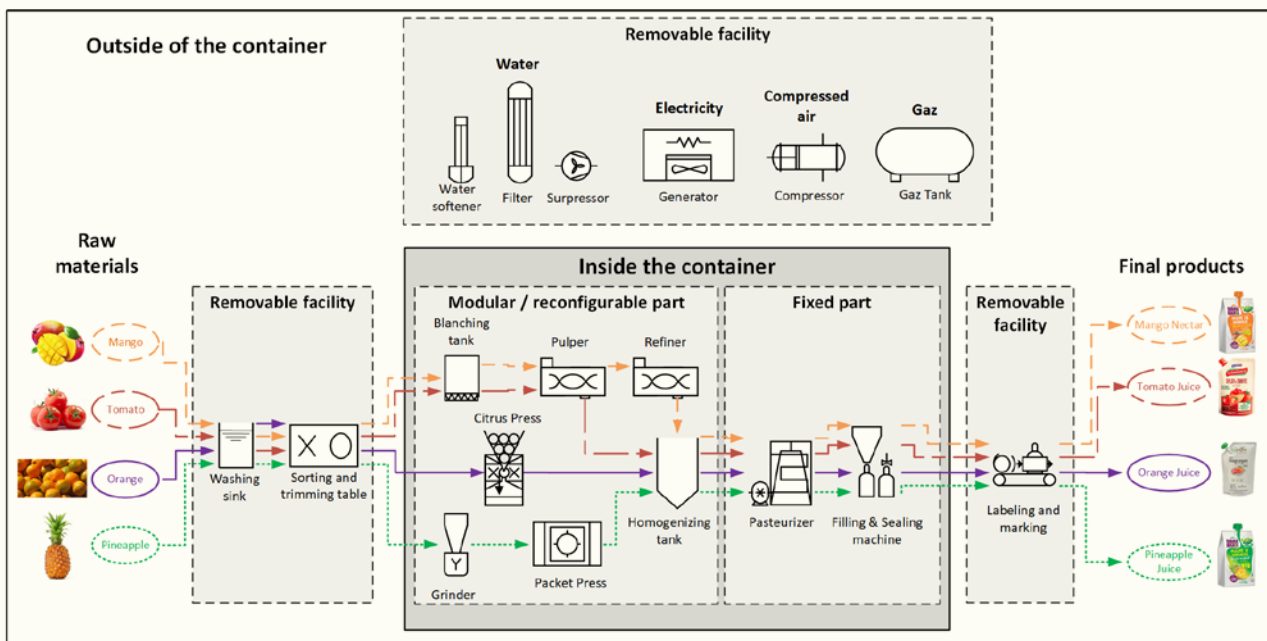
Outside of the container

Removable facility

Water

Water softener

Filter

Surpressor

Electricity

Generator

Compressed air

Compressor

Gaz

Gaz Tank

Raw materials

Mango

Tomato

Orange

Pineapple

Removable facility

Washing sink

Sorting and trimming table

Inside the container

Modular / reconfigurable part

Blanching tank

Pulper

Refiner

Citrus Press

Homogenizing tank

Grinder

Packet Press

Fixed part

Pasteurizer

Filling & Sealing machine

Removable facility

Labeling and marking

Final products

Mango Nectar

Tomato Juice

Orange Juice

Pineapple Juice